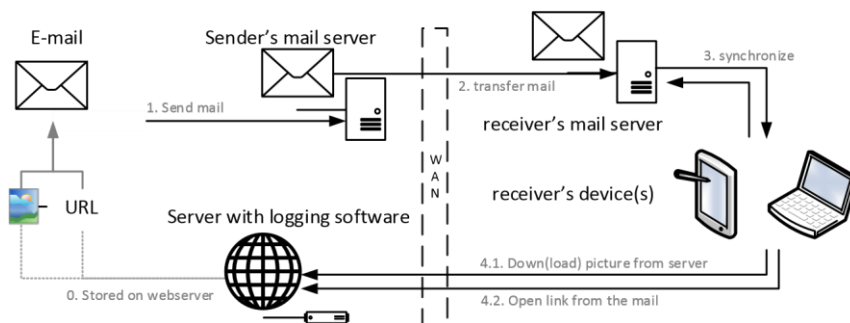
E-mail

Sender's mail server

1. Send mail

2. transfer mail

3. synchronize

receiver's mail server

W
A
N

URL

receiver's device(s)

Server with logging software

4.1. Down(load) picture from server

0. Stored on webserver

4.2. Open link from the mail